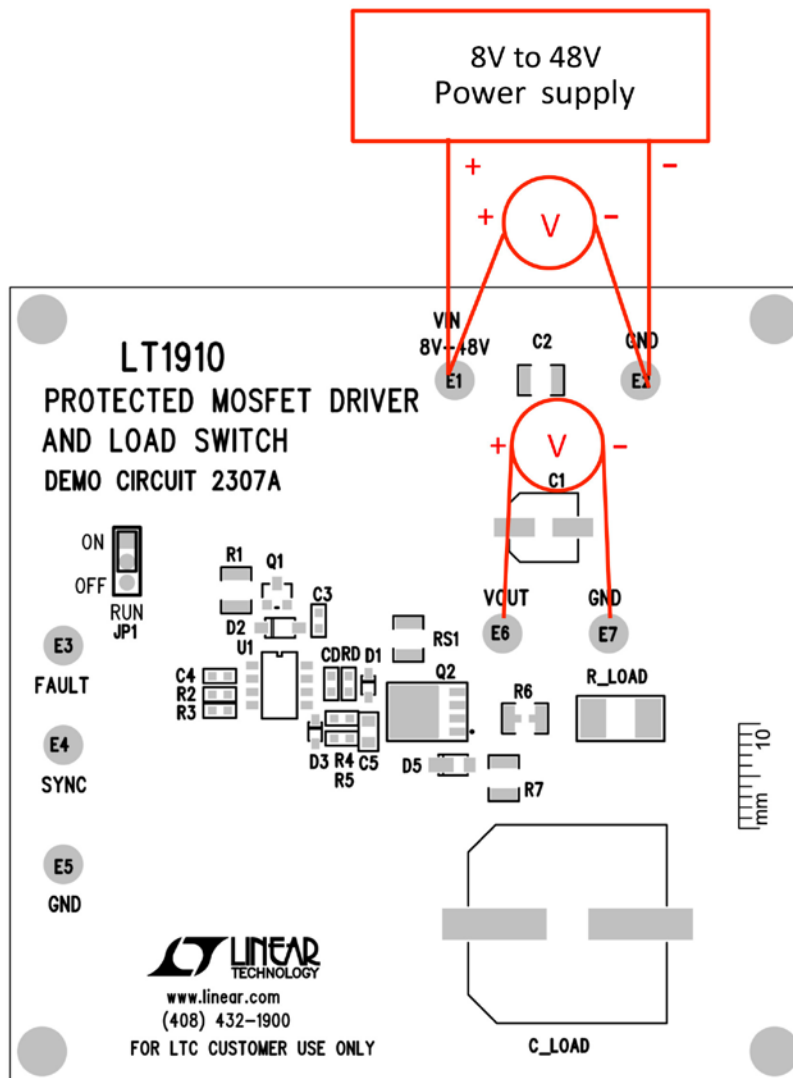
8V to 48V
Power supply

+
-
+
V
-

VIN
8V-48V
E1
C2
GND
E2

LT1910
PROTECTED MOSFET DRIVER
AND LOAD SWITCH
DEMO CIRCUIT 2307A

+
V
-
C1

ON
OFF
RUN
JP1

R1
Q1
C3
D2
U1
CDRD
D1
RS1
VOUT
GND
E6
E7

E3
FAULT
C4
R2
R3
Q2
R6
R_LOAD
D3
R4
R5
C5
D5
R7

10
mm

E4
SYNC

E5
GND

LINEAR TECHNOLOGY
www.linear.com
(408) 432-1900
FOR LTC CUSTOMER USE ONLY

C_LOAD